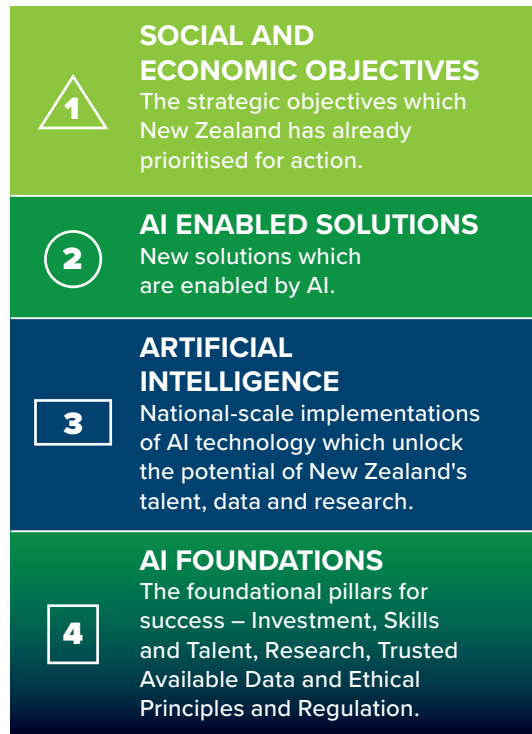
1

SOCIAL AND ECONOMIC OBJECTIVES
The strategic objectives which New Zealand has already prioritised for action.

2

AI ENABLED SOLUTIONS
New solutions which are enabled by AI.

3

ARTIFICIAL INTELLIGENCE
National-scale implementations of AI technology which unlock the potential of New Zealand's talent, data and research.

4

AI FOUNDATIONS
The foundational pillars for success – Investment, Skills and Talent, Research, Trusted Available Data and Ethical Principles and Regulation.